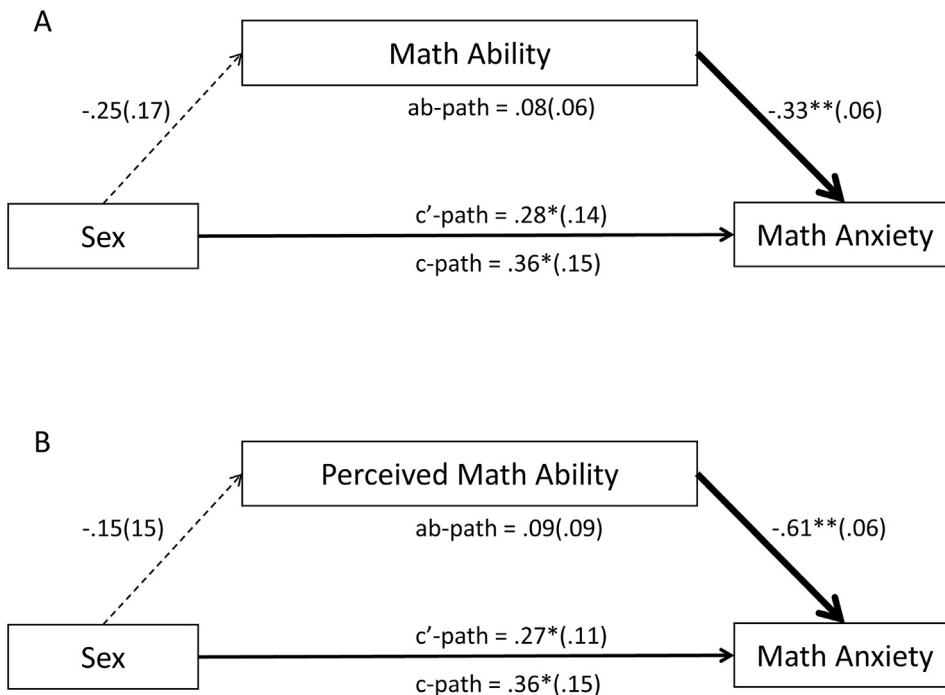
A

Math Ability

-.25(.17)

ab-path = .08(.06)

-.33**(.06)

Sex

c'-path = .28*(.14)

c-path = .36*(.15)

Math Anxiety

B

Perceived Math Ability

-.15(15)

ab-path = .09(.09)

-.61**(.06)

Sex

c'-path = .27*(.11)

c-path = .36*(.15)

Math Anxiety